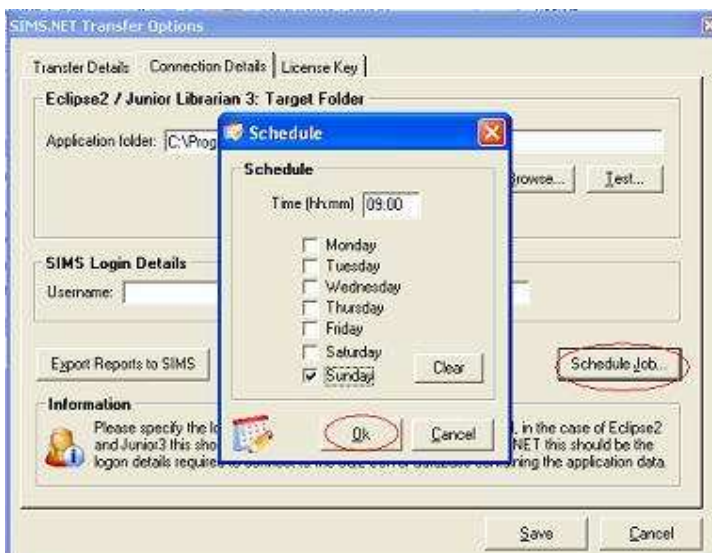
SIMS.NET Transfer Options

Transfer Details | Connection Details | License Key

Eclipse2 / Junior Librarian 3: Target Folder

Application folder: C:\Prog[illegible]

Browse... | Test...

SIMS Login Details

Username:

Export Reports to SIMS

Schedule Job...

Information

Please specify the lo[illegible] in the case of Eclipse2 and Junior3 this sho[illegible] NET this should be the logon details require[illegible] the application data.

Save | Cancel

Schedule

Schedule

Time (hh:mm) 09:00

Monday
Tuesday
Wednesday
Thursday
Friday
Saturday
Sunday

Clear

Ok | Cancel